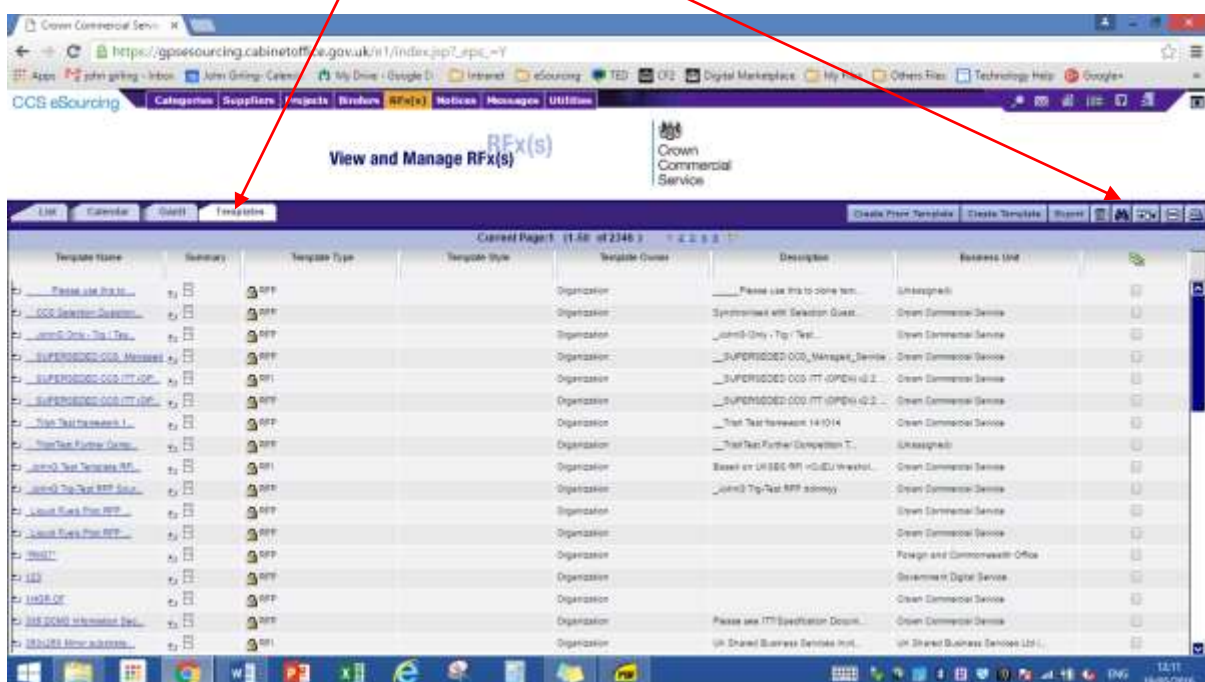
Crown Commercial Servi ×

https://gpsesourcing.cabinetoffice.gov.uk/n1/index.jsp?_eps_=Y

Apps john girling - Inbox John Girling- Calend My Drive - Google D Intranet eSourcing TED CF2 Digital Marketplace My Files Others Files Technology Help Google+

CCS eSourcing Categories Suppliers Projects Binders RFx(s) Notices Messages Utilities

RFx(s)
View and Manage RFx(s)

Crown Commercial Service

List Calendar Gantt Templates

Create From Template Create Template Export

Current Page:1 (1-50 of 2346) 1 2 3 4 5

| Template Name | Summary | Template Type | Template Style | Template Owner | Description | Business Unit | |
|---|---|---|---|---|---|---|---|
| ____Please use this to... | | RFP | | Organization | ____Please use this to clone tem... | (Unassigned) | |
| __CCS Selection Question... | | RFP | | Organization | Synchronised with Selection Quest... | Crown Commercial Service | |
| __JohnG Only - Trg / Tes... | | RFP | | Organization | __JohnG Only - Trg / Test... | Crown Commercial Service | |
| __SUPERSEDED CCS_Managed... | | RFP | | Organization | __SUPERSEDED CCS_Managed_Service... | Crown Commercial Service | |
| __SUPERSEDED CCS ITT (OP... | | RFI | | Organization | __SUPERSEDED CCS ITT (OPEN) v2.2... | Crown Commercial Service | |
| __SUPERSEDED CCS ITT (OP... | | RFP | | Organization | __SUPERSEDED CCS ITT (OPEN) v2.2... | Crown Commercial Service | |
| __Trish Test framework 1... | | RFP | | Organization | __Trish Test framework 141014 | Crown Commercial Service | |
| __TrishTest Further Comp... | | RFP | | Organization | __TrishTest Further Competition T... | (Unassigned) | |
| _JohnG Test Template RFI... | | RFI | | Organization | Based on UKSBS RFI +OJEU threshol... | Crown Commercial Service | |
| _JohnG Trg-Test RFP Sour... | | RFP | | Organization | _JohnG Trg-Test RFP sourcing | Crown Commercial Service | |
| Liquid Fuels Pilot RFP... | | RFP | | Organization | | Crown Commercial Service | |
| Liquid Fuels Pilot RFP... | | RFP | | Organization | | Crown Commercial Service | |
| "RNST" | | RFP | | Organization | | Foreign and Commonwealth Office | |
| 123 | | RFP | | Organization | | Government Digital Service | |
| 1HGR-OF | | RFP | | Organization | | Crown Commercial Service | |
| 205 DCMS Information Sec... | | RFP | | Organization | Please see ITT Specification Docum... | Crown Commercial Service | |
| 283x285 Minor substitute... | | RFI | | Organization | UK Shared Business Services Ltd... | UK Shared Business Services Ltd (... | |

ENG 12:11